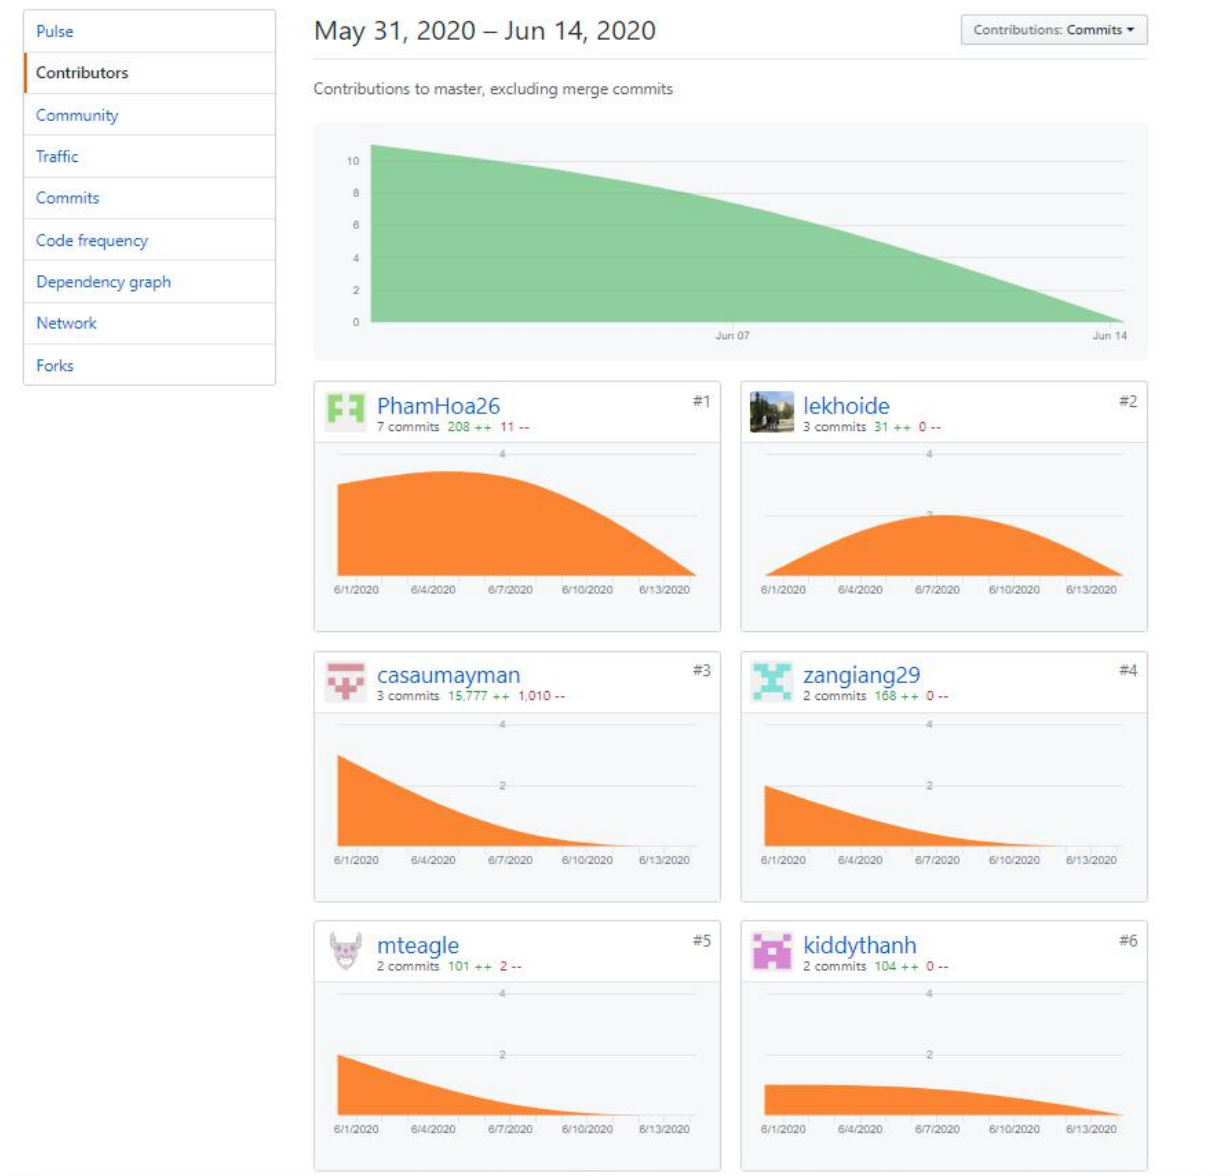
Pulse
Contributors
Community
Traffic
Commits
Code frequency
Dependency graph
Network
Forks

May 31, 2020 – Jun 14, 2020

Contributions: Commits

Contributions to master, excluding merge commits

10
8
6
4
2
0
Jun 07
Jun 14

PhamHoa26
7 commits 208 ++ 11 --
#1
4
6/1/2020 6/4/2020 6/7/2020 6/10/2020 6/13/2020

lekhoide
3 commits 31 ++ 0 --
#2
4
2
6/1/2020 6/4/2020 6/7/2020 6/10/2020 6/13/2020

casaumayman
3 commits 15,777 ++ 1,010 --
#3
4
2
6/1/2020 6/4/2020 6/7/2020 6/10/2020 6/13/2020

zangiang29
2 commits 168 ++ 0 --
#4
4
2
6/1/2020 6/4/2020 6/7/2020 6/10/2020 6/13/2020

mteagle
2 commits 101 ++ 2 --
#5
4
2
6/1/2020 6/4/2020 6/7/2020 6/10/2020 6/13/2020

kiddythanh
2 commits 104 ++ 0 --
#6
4
2
6/1/2020 6/4/2020 6/7/2020 6/10/2020 6/13/2020